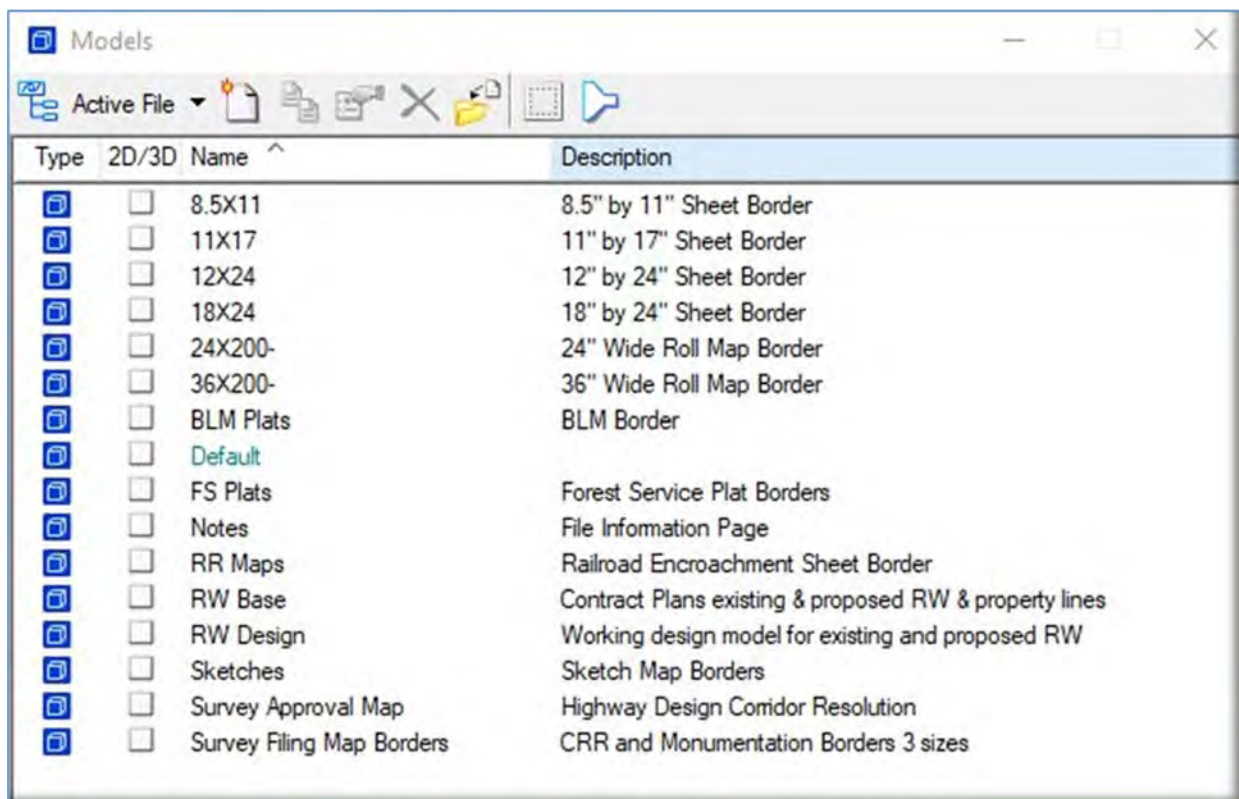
Models

Active File

| Type | 2D/3D | Name | Description |
|---|---|---|---|
| | | 8.5X11 | 8.5" by 11" Sheet Border |
| | | 11X17 | 11" by 17" Sheet Border |
| | | 12X24 | 12" by 24" Sheet Border |
| | | 18X24 | 18" by 24" Sheet Border |
| | | 24X200- | 24" Wide Roll Map Border |
| | | 36X200- | 36" Wide Roll Map Border |
| | | BLM Plats | BLM Border |
| | | Default | |
| | | FS Plats | Forest Service Plat Borders |
| | | Notes | File Information Page |
| | | RR Maps | Railroad Encroachment Sheet Border |
| | | RW Base | Contract Plans existing & proposed RW & property lines |
| | | RW Design | Working design model for existing and proposed RW |
| | | Sketches | Sketch Map Borders |
| | | Survey Approval Map | Highway Design Corridor Resolution |
| | | Survey Filing Map Borders | CRR and Monumentation Borders 3 sizes |